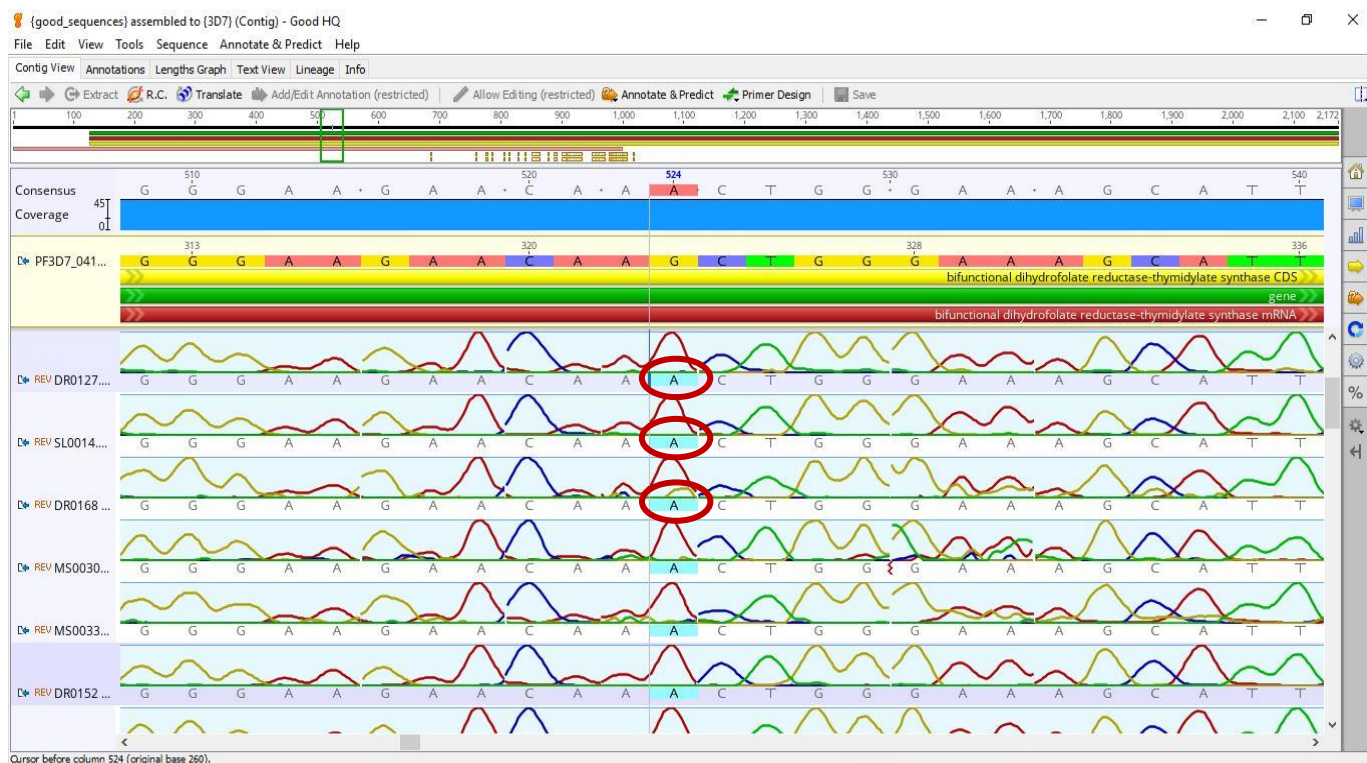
{good_sequences} assembled to {3D7} (Contig) - Good HQ

File Edit View Tools Sequence Annotate & Predict Help

Contig View | Annotations | Lengths Graph | Text View | Lineage | Info

Extract | R.C. | Translate | Add/Edit Annotation (restricted) | Allow Editing (restricted) | Annotate & Predict | Primer Design | Save

1 100 200 300 400 500 600 700 800 900 1,000 1,100 1,200 1,300 1,400 1,500 1,600 1,700 1,800 1,900 2,000 2,100 2,172

510 520 524 530 540

Consensus G G G A A · G A A · C A · A A C T G G · G A A · A G C A T T

Coverage 45 0

313 320 328 336

PF3D7_041... G G G A A G A A C A A G C T G G G A A A G C A T T

bifunctional dihydrofolate reductase-thymidylate synthase CDS

gene

bifunctional dihydrofolate reductase-thymidylate synthase mRNA

REV DR0127.... G G G A A G A A C A A A C T G G G A A A G C A T T

REV SL0014.... G G G A A G A A C A A A C T G G G A A A G C A T T

REV DR0168 ... G G G A A G A A C A A A C T G G G A A A G C A T T

REV MS0030... G G G A A G A A C A A A C T G G G A A A G C A T T

REV MS0033... G G G A A G A A C A A A C T G G G A A A G C A T T

REV DR0152 ... G G G A A G A A C A A A C T G G G A A A G C A T T

%

Cursor before column 524 (original base 260).